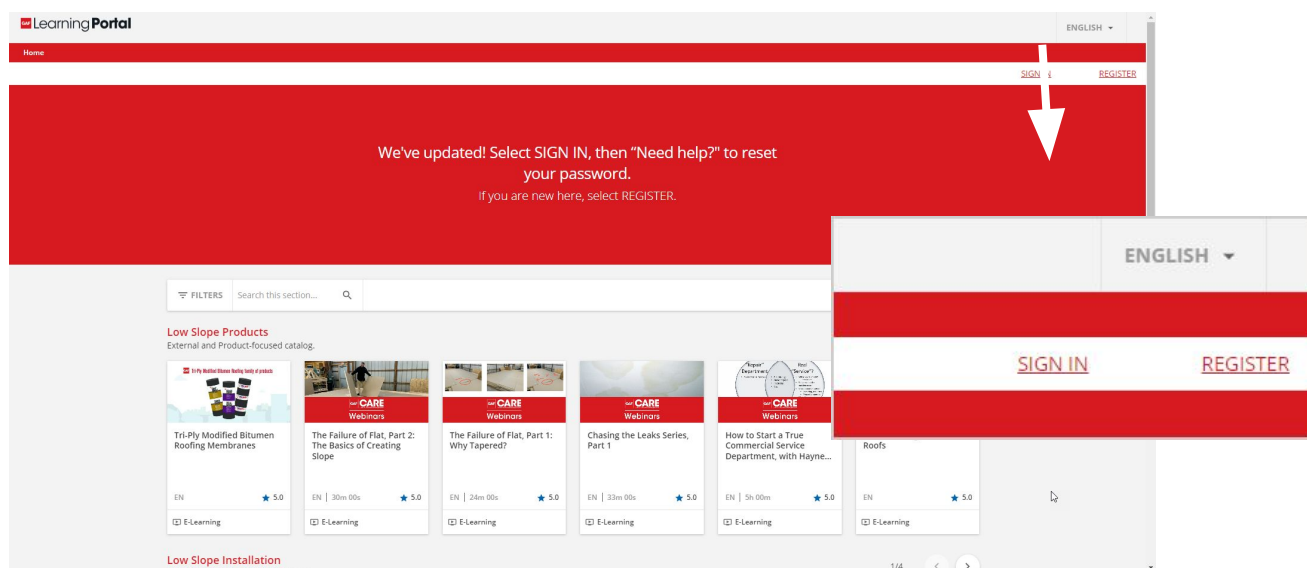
Learning Portal

ENGLISH

Home

SIGN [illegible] REGISTER

We've updated! Select SIGN IN, then "Need help?" to reset your password.

If you are new here, select REGISTER.

FILTERS Search this section...

Low Slope Products
External and Product-focused catalog.

Tri-Ply Modified Bitumen Roofing family of products

Tri-Ply Modified Bitumen Roofing Membranes
EN 5.0
E-Learning

CARE Webinars
The Failure of Flat, Part 2: The Basics of Creating Slope
EN | 30m 00s 5.0
E-Learning

CARE Webinars
The Failure of Flat, Part 1: Why Tapered?
EN | 24m 00s 5.0
E-Learning

CARE Webinars
Chasing the Leaks Series, Part 1
EN | 33m 00s 5.0
E-Learning

"Repair" Department
Real "Service"?
CARE Webinars
How to Start a True Commercial Service Department, with Hayne...
EN | 5h 00m 5.0
E-Learning

Roofs
EN 5.0
E-Learning

Low Slope Installation

1/4

ENGLISH

SIGN IN REGISTER